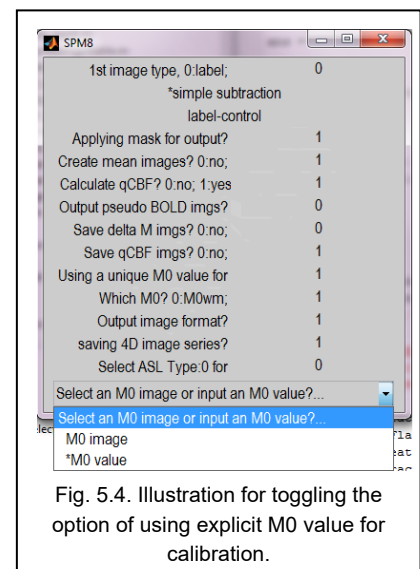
SPM8

| | |
|---|---|
| 1st image type, 0:label; | 0 |
| *simple subtraction | |
| label-control | |
| Applying mask for output? | 1 |
| Create mean images? 0:no; | 1 |
| Calculate qCBF? 0:no; 1:yes | 1 |
| Output pseudo BOLD imgs? | 0 |
| Save delta M imgs? 0:no; | 0 |
| Save qCBF imgs? 0:no; | 1 |
| Using a unique M0 value for | 1 |
| Which M0? 0:M0wm; | 1 |
| Output image format? | 1 |
| saving 4D image series? | 1 |
| Select ASL Type:0 for | 0 |

Select an M0 image or input an M0 value?...

Select an M0 image or input an M0 value?...
M0 image
*M0 value

Fig. 5.4. Illustration for toggling the option of using explicit M0 value for calibration.